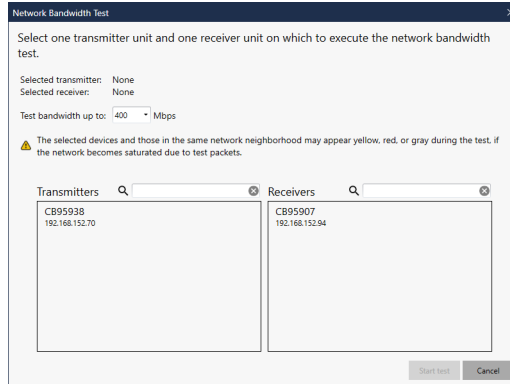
Network Bandwidth Test

Select one transmitter unit and one receiver unit on which to execute the network bandwidth test.

Selected transmitter: None
Selected receiver: None

Test bandwidth up to: 400 Mbps

The selected devices and those in the same network neighborhood may appear yellow, red, or gray during the test, if the network becomes saturated due to test packets.

Transmitters

CB95938
192.168.152.70

Receivers

CB95907
192.168.152.94

Start test
Cancel